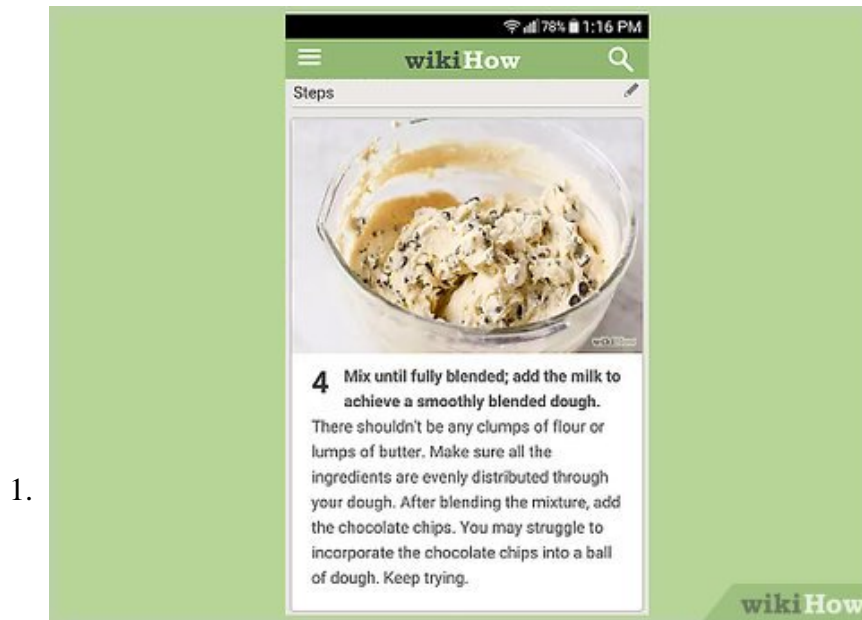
1.

78% 1:16 PM

wikiHow

Steps

wikiHow

4 Mix until fully blended; add the milk to achieve a smoothly blended dough.

There shouldn't be any clumps of flour or lumps of butter. Make sure all the ingredients are evenly distributed through your dough. After blending the mixture, add the chocolate chips. You may struggle to incorporate the chocolate chips into a ball of dough. Keep trying.

wikiHow